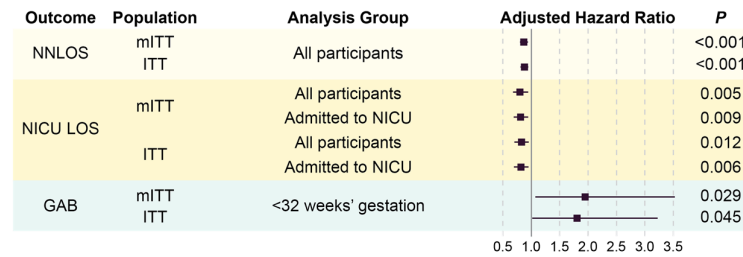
| Outcome | Population | Analysis Group | Adjusted Hazard Ratio | *P* |
|---|---|---|---|---|
| NNLOS | mITT | All participants | | <0.001 |
| | ITT | | | <0.001 |
| NICU LOS | mITT | All participants | | 0.005 |
| | | Admitted to NICU | | 0.009 |
| | ITT | All participants | | 0.012 |
| | | Admitted to NICU | | 0.006 |
| GAB | mITT | <32 weeks' gestation | | 0.029 |
| | ITT | | | 0.045 |

0.5 1.0 1.5 2.0 2.5 3.0 3.5